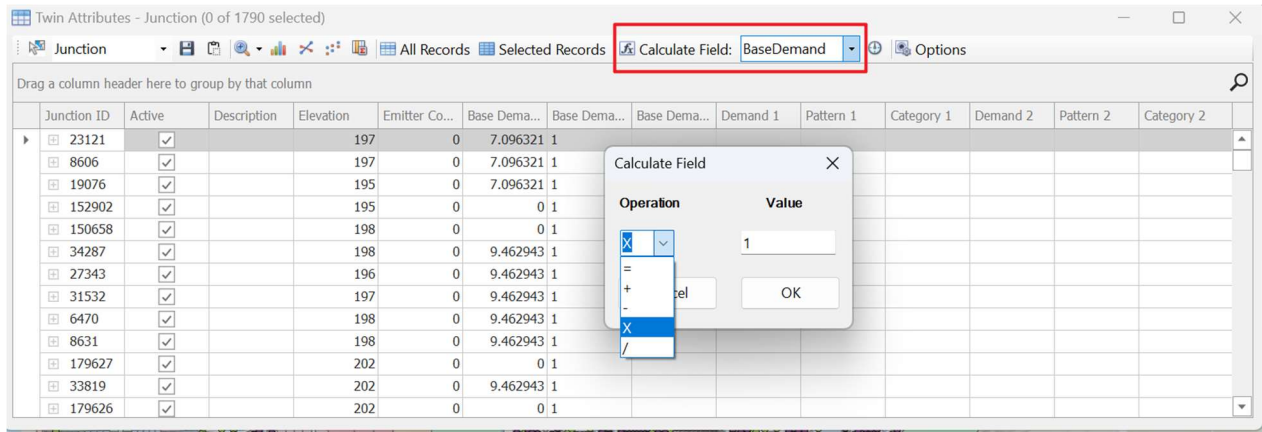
Twin Attributes - Junction (0 of 1790 selected)

Junction | All Records | Selected Records | Calculate Field: BaseDemand | Options

Drag a column header here to group by that column

| Junction ID | Active | Description | Elevation | Emitter Co... | Base Dema... | Base Dema... | Base Dema... | Demand 1 | Pattern 1 | Category 1 | Demand 2 | Pattern 2 | Category 2 |
|---|---|---|---|---|---|---|---|---|---|---|---|---|---|
| 23121 | ✓ | | 197 | 0 | 7.096321 | 1 | | | | | | | |
| 8606 | ✓ | | 197 | 0 | 7.096321 | 1 | | | | | | | |
| 19076 | ✓ | | 195 | 0 | 7.096321 | 1 | | | | | | | |
| 152902 | ✓ | | 195 | 0 | 0 | 1 | | | | | | | |
| 150658 | ✓ | | 198 | 0 | 0 | 1 | | | | | | | |
| 34287 | ✓ | | 198 | 0 | 9.462943 | 1 | | | | | | | |
| 27343 | ✓ | | 196 | 0 | 9.462943 | 1 | | | | | | | |
| 31532 | ✓ | | 197 | 0 | 9.462943 | 1 | | | | | | | |
| 6470 | ✓ | | 198 | 0 | 9.462943 | 1 | | | | | | | |
| 8631 | ✓ | | 198 | 0 | 9.462943 | 1 | | | | | | | |
| 179627 | ✓ | | 202 | 0 | 0 | 1 | | | | | | | |
| 33819 | ✓ | | 202 | 0 | 9.462943 | 1 | | | | | | | |
| 179626 | ✓ | | 202 | 0 | 0 | 1 | | | | | | | |

Calculate Field

Operation
Value

X
1
=
+
-
X
/
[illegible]cel
OK